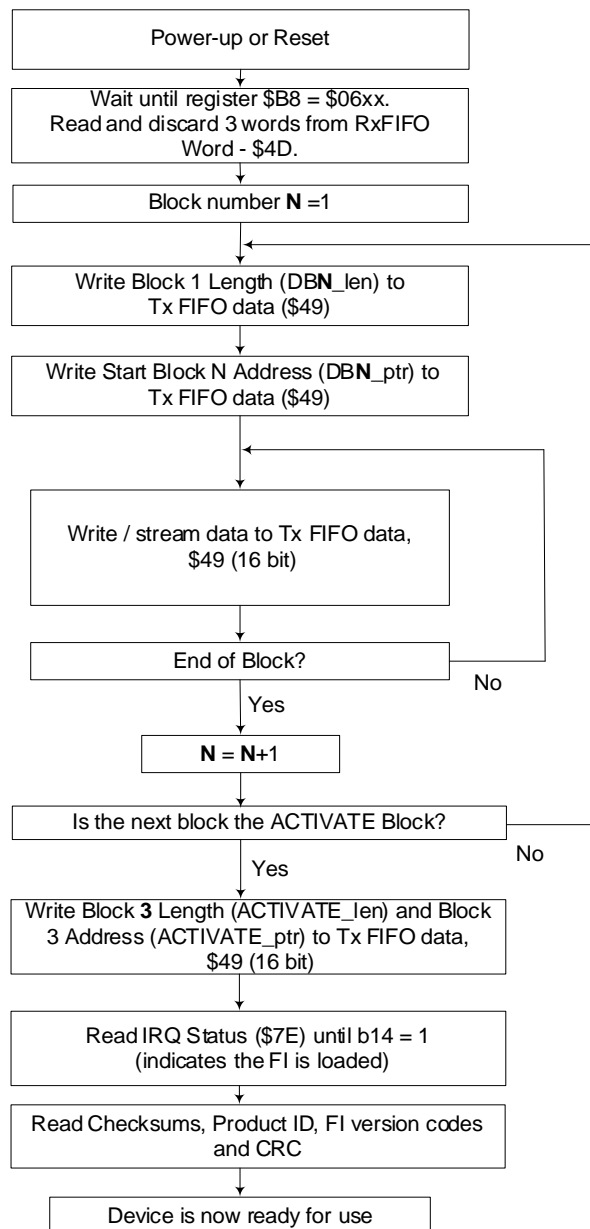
Power-up or Reset

Wait until register \$B8 = \$06xx. Read and discard 3 words from RxFIFO Word - \$4D.

Block number **N** =1

Write Block 1 Length (DB**N**_len) to Tx FIFO data (\$49)

Write Start Block N Address (DB**N**_ptr) to Tx FIFO data (\$49)

Write / stream data to Tx FIFO data, \$49 (16 bit)

End of Block?

No

Yes

**N** = **N**+1

Is the next block the ACTIVATE Block?

No

Yes

Write Block **3** Length (ACTIVATE_len) and Block 3 Address (ACTIVATE_ptr) to Tx FIFO data, \$49 (16 bit)

Read IRQ Status (\$7E) until b14 = 1 (indicates the FI is loaded)

Read Checksums, Product ID, FI version codes and CRC

Device is now ready for use